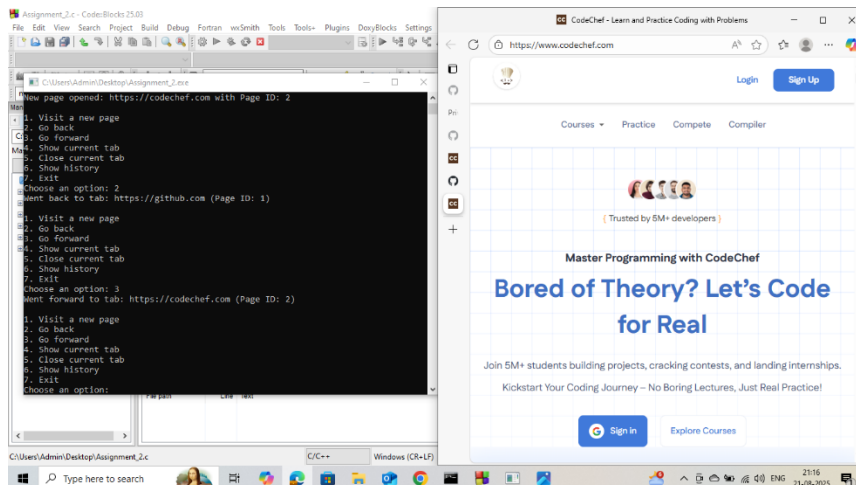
Assignment_2.c - Code::Blocks 25.03
File Edit View Search Project Build Debug Fortran wxSmith Tools Tools+ Plugins DoxyBlocks Settings

C:\Users\Admin\Desktop\Assignment_2.exe
New page opened: https://codechef.com with Page ID: 2

1. Visit a new page
2. Go back
3. Go forward
4. Show current tab
5. Close current tab
6. Show history
7. Exit
Choose an option: 2
Went back to tab: https://github.com (Page ID: 1)

1. Visit a new page
2. Go back
3. Go forward
4. Show current tab
5. Close current tab
6. Show history
7. Exit
Choose an option: 3
Went forward to tab: https://codechef.com (Page ID: 2)

1. Visit a new page
2. Go back
3. Go forward
4. Show current tab
5. Close current tab
6. Show history
7. Exit
Choose an option:

File path Line Text

C:\Users\Admin\Desktop\Assignment_2.c C/C++ Windows (CR+LF)

CodeChef - Learn and Practice Coding with Problems
https://www.codechef.com

Login
Sign Up

Courses Practice Compete Compiler

( Trusted by 5M+ developers )

Master Programming with CodeChef

Bored of Theory? Let's Code for Real

Join 5M+ students building projects, cracking contests, and landing internships.

Kickstart Your Coding Journey – No Boring Lectures, Just Real Practice!

Sign in
Explore Courses

Type here to search
ENG
21:16
21-08-2025